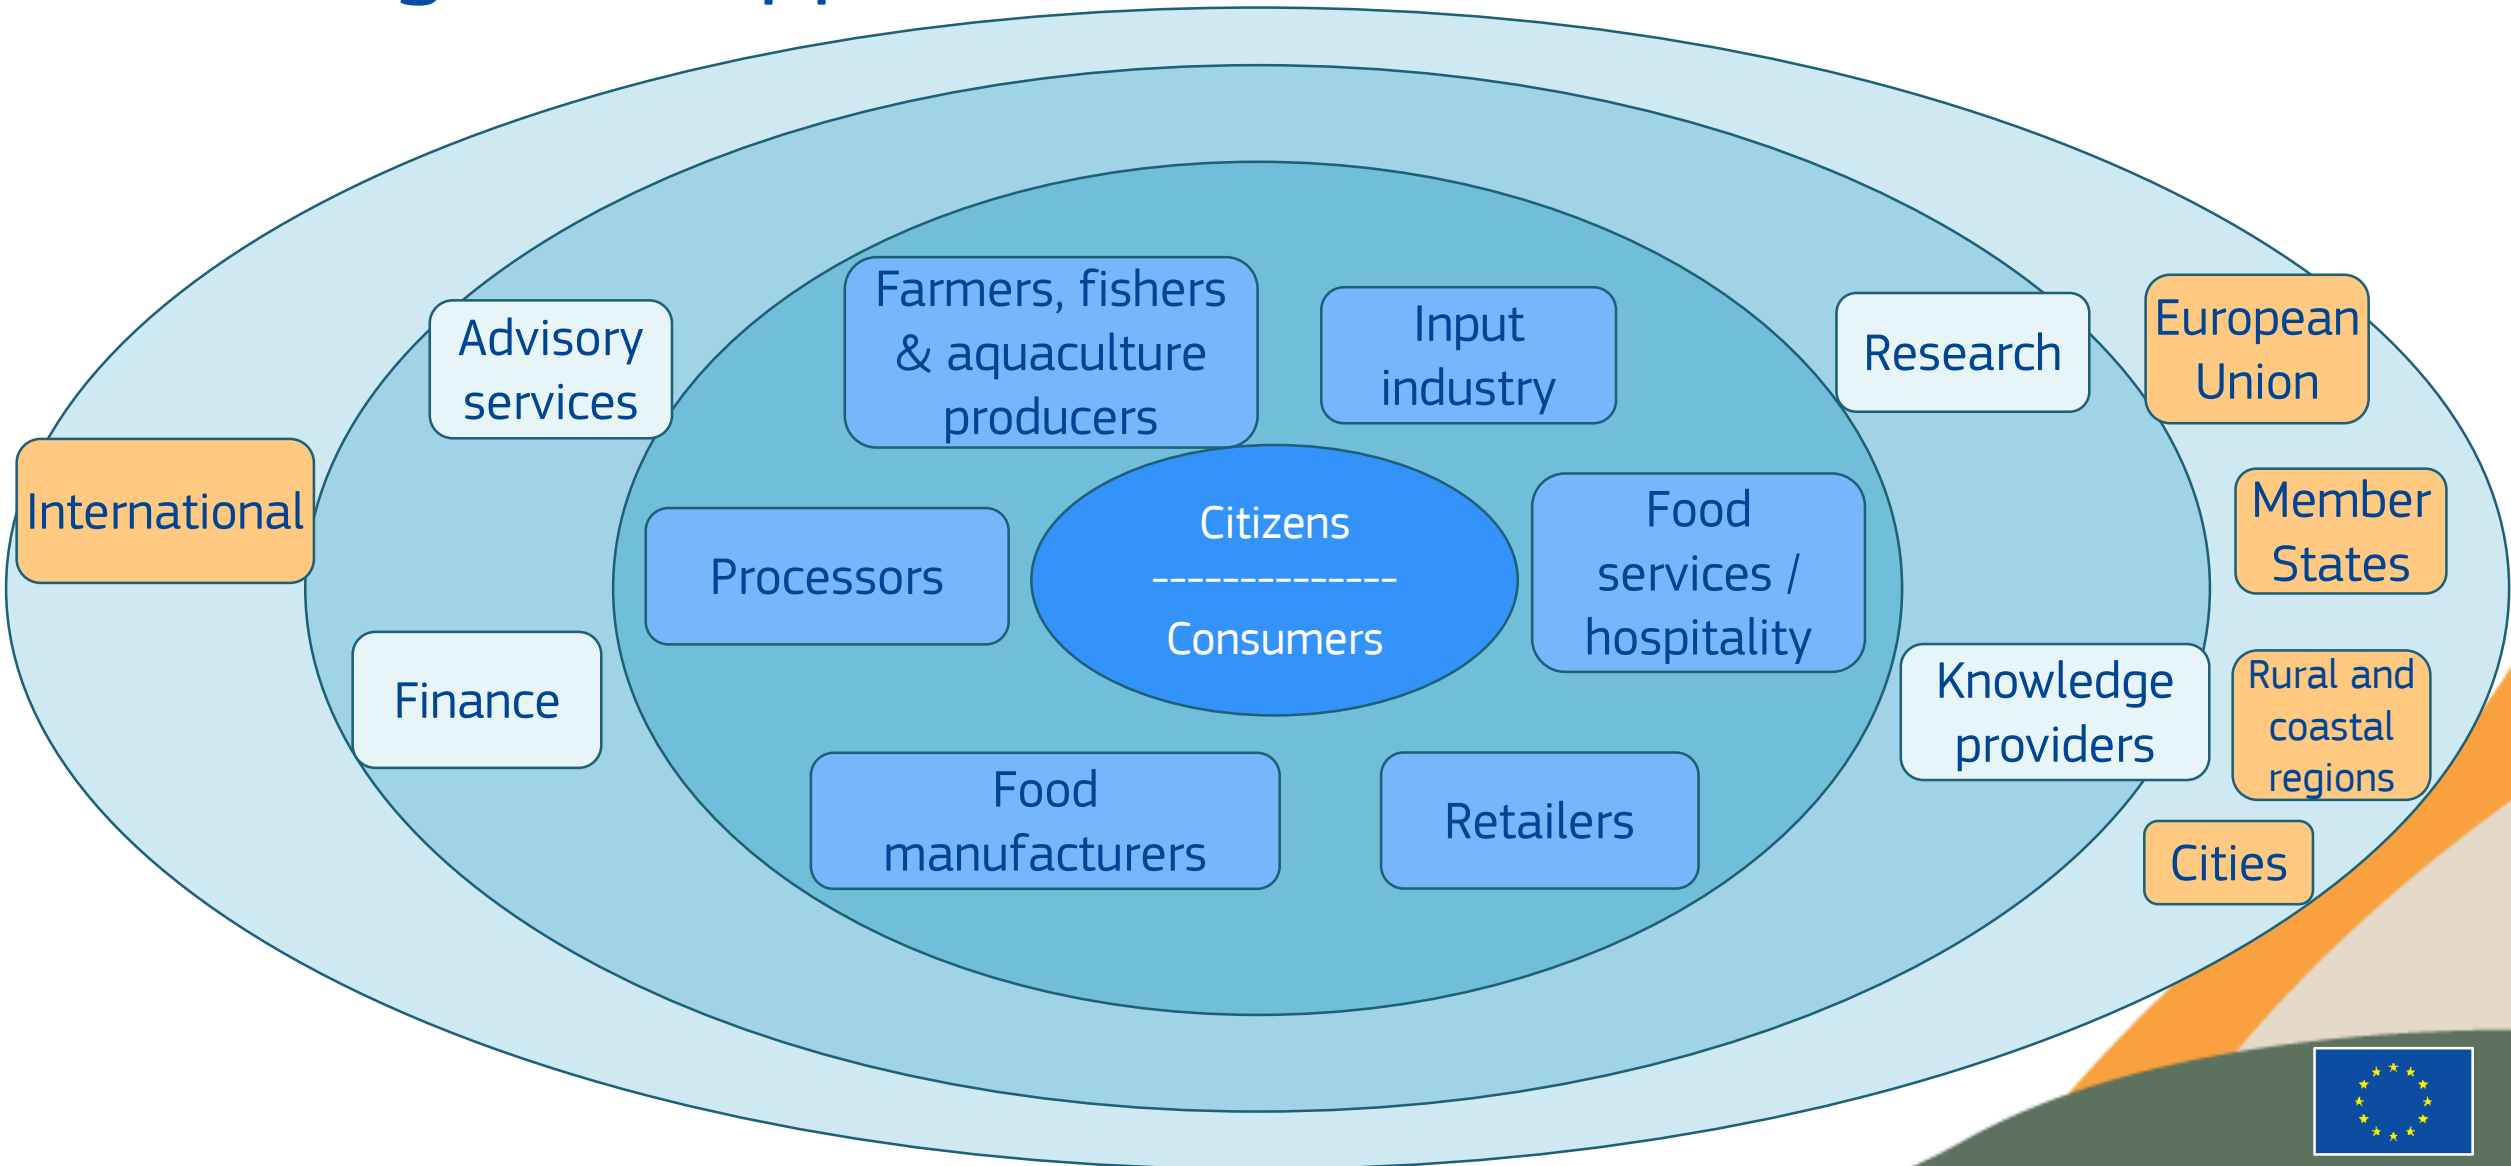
Advisory services

Farmers, fishers & aquaculture producers

Input industry

Research

European Union

International

Processors

Citizens
--------------
Consumers

Food services / hospitality

Member States

Finance

Knowledge providers

Rural and coastal regions

Food manufacturers

Retailers

Cities